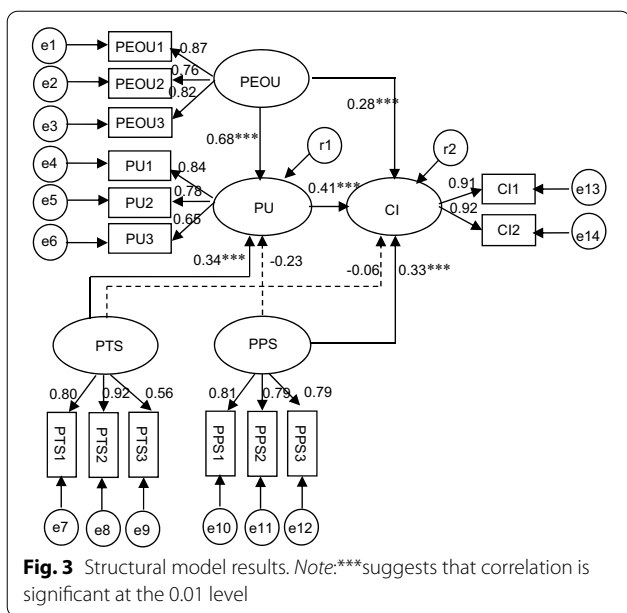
e1
PEOU1
0.87
e2
PEOU2
0.76
0.82
e3
PEOU3
PEOU
0.28***
0.68***
r1
r2
e4
PU1
0.84
e5
PU2
0.78
PU
0.41***
CI
0.91
CI1
e13
0.92
CI2
e14
e6
PU3
0.65
0.34***
-0.23
-0.06
0.33***
PTS
PPS
0.80
0.92
0.56
0.81
0.79
0.79
PTS1
PTS2
PTS3
PPS1
PPS2
PPS3
e7
e8
e9
e10
e11
e12

**Fig. 3** Structural model results. *Note*:***suggests that correlation is significant at the 0.01 level